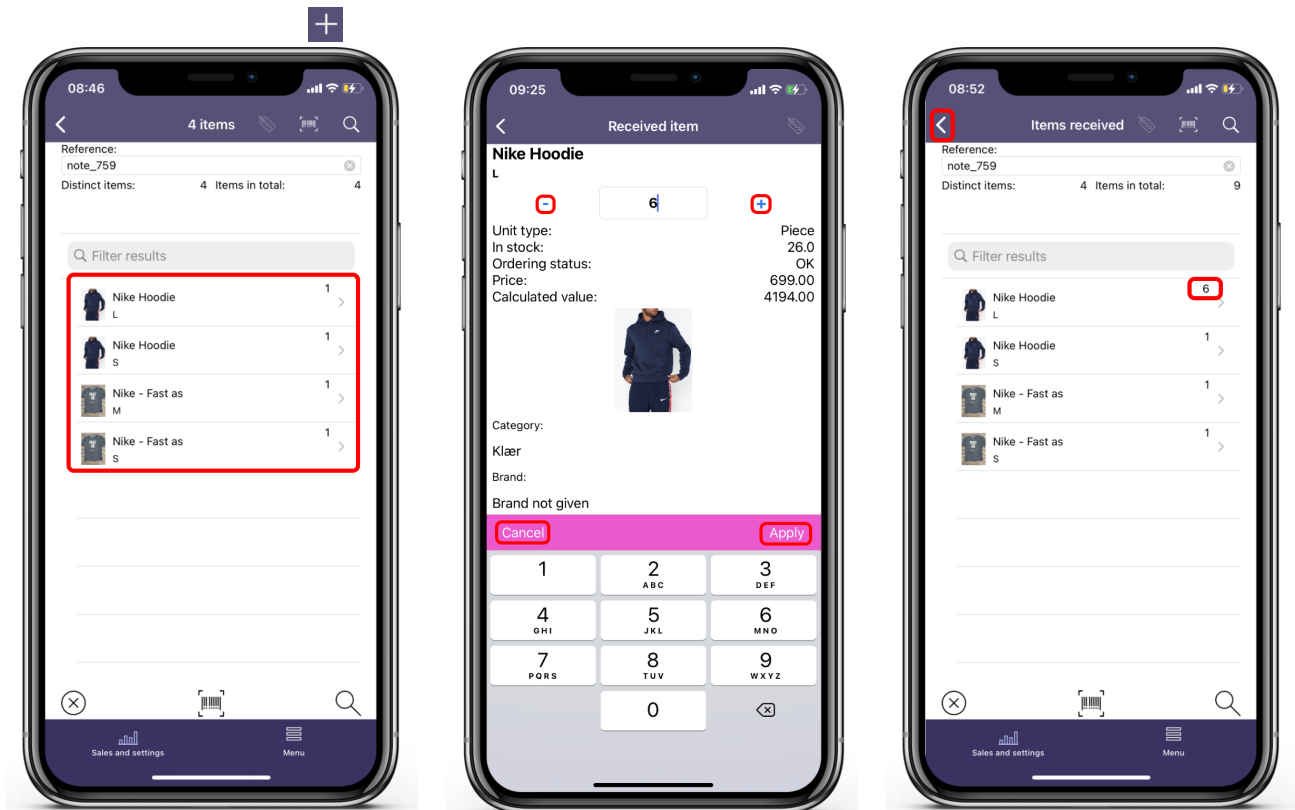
08:46

4 items

Reference:
note_759
Distinct items: 4 Items in total: 4

Filter results

Nike Hoodie 1
L

Nike Hoodie 1
S

Nike - Fast as 1
M

Nike - Fast as 1
S

Sales and settings
Menu

09:25

Received item

Nike Hoodie
L

-
6
+

Unit type: Piece
In stock: 26.0
Ordering status: OK
Price: 699.00
Calculated value: 4194.00

Category:
Klær
Brand:
Brand not given

Cancel
Apply

1
2 ABC
3 DEF
4 GHI
5 JKL
6 MNO
7 PQRS
8 TUV
9 WXYZ
0

08:52

Items received

Reference:
note_759
Distinct items: 4 Items in total: 9

Filter results

Nike Hoodie 6
L

Nike Hoodie 1
S

Nike - Fast as 1
M

Nike - Fast as 1
S

Sales and settings
Menu